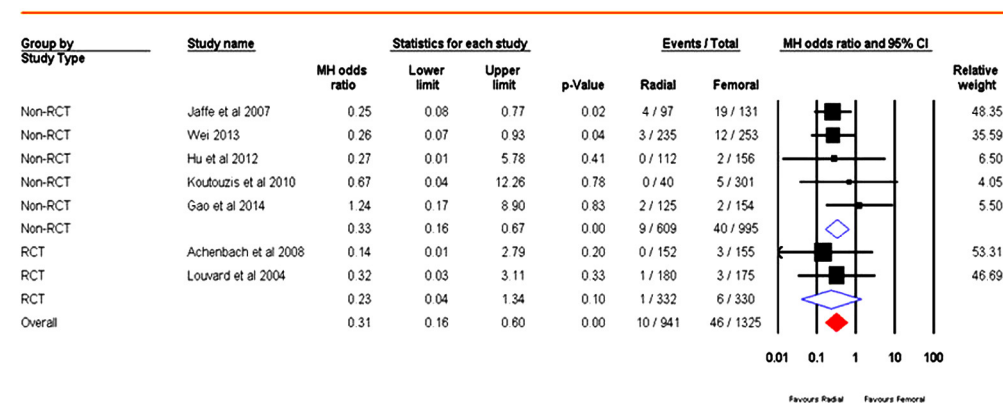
| Group by Study Type | Study name | MH odds ratio | Lower limit | Upper limit | p-Value | Radial | Femoral | Relative weight |
|---|---|---|---|---|---|---|---|---|
| Non-RCT | Jaffe et al 2007 | 0.25 | 0.08 | 0.77 | 0.02 | 4 / 97 | 19 / 131 | 48.35 |
| Non-RCT | Wei 2013 | 0.26 | 0.07 | 0.93 | 0.04 | 3 / 235 | 12 / 253 | 35.59 |
| Non-RCT | Hu et al 2012 | 0.27 | 0.01 | 5.78 | 0.41 | 0 / 112 | 2 / 156 | 6.50 |
| Non-RCT | Koutouzis et al 2010 | 0.67 | 0.04 | 12.26 | 0.78 | 0 / 40 | 5 / 301 | 4.05 |
| Non-RCT | Gao et al 2014 | 1.24 | 0.17 | 8.90 | 0.83 | 2 / 125 | 2 / 154 | 5.50 |
| Non-RCT | | 0.33 | 0.16 | 0.67 | 0.00 | 9 / 609 | 40 / 995 | |
| RCT | Achenbach et al 2008 | 0.14 | 0.01 | 2.79 | 0.20 | 0 / 152 | 3 / 155 | 53.31 |
| RCT | Louvard et al 2004 | 0.32 | 0.03 | 3.11 | 0.33 | 1 / 180 | 3 / 175 | 46.69 |
| RCT | | 0.23 | 0.04 | 1.34 | 0.10 | 1 / 332 | 6 / 330 | |
| Overall | | 0.31 | 0.16 | 0.60 | 0.00 | 10 / 941 | 46 / 1325 | |

Statistics for each study

Events / Total

MH odds ratio and 95% CI

0.01 0.1 1 10 100

Favours Radial Favours Femoral